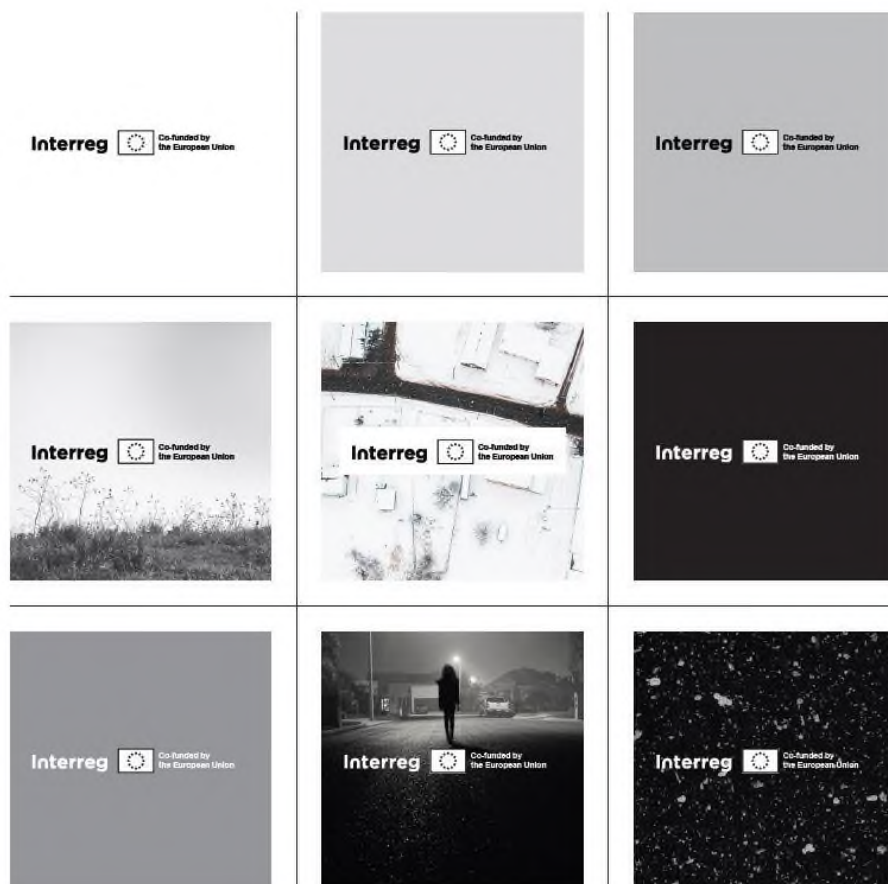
Interreg Co-funded by the European Union

Interreg Co-funded by the European Union

Interreg Co-funded by the European Union

Interreg Co-funded by the European Union

Interreg Co-funded by the European Union

Interreg Co-funded by the European Union

Interreg Co-funded by the European Union

Interreg Co-funded by the European Union

Interreg Co-funded by the European Union